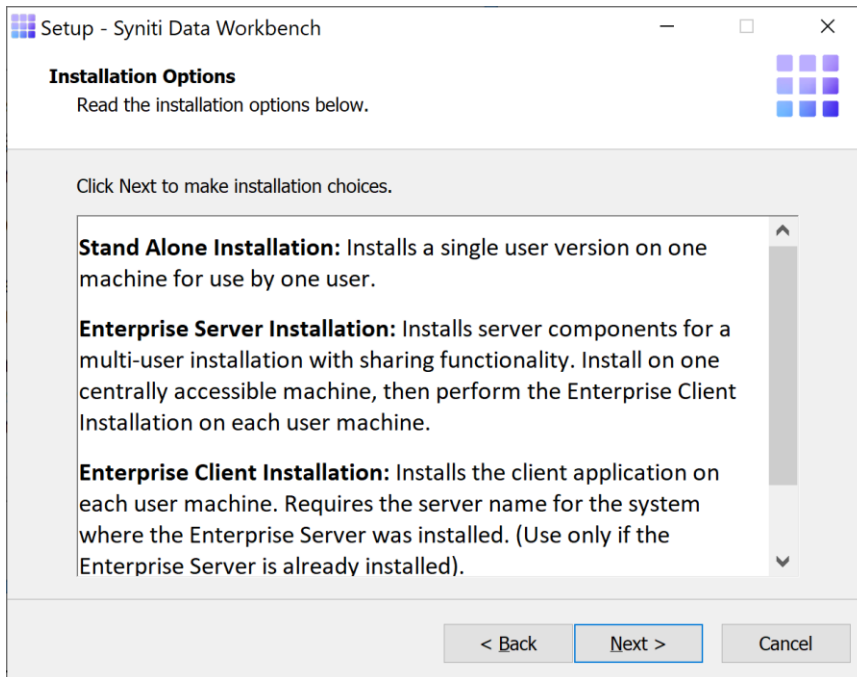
Setup - Syniti Data Workbench

Installation Options
Read the installation options below.

Click Next to make installation choices.

**Stand Alone Installation:** Installs a single user version on one machine for use by one user.

**Enterprise Server Installation:** Installs server components for a multi-user installation with sharing functionality. Install on one centrally accessible machine, then perform the Enterprise Client Installation on each user machine.

**Enterprise Client Installation:** Installs the client application on each user machine. Requires the server name for the system where the Enterprise Server was installed. (Use only if the Enterprise Server is already installed).

< Back | Next > | Cancel